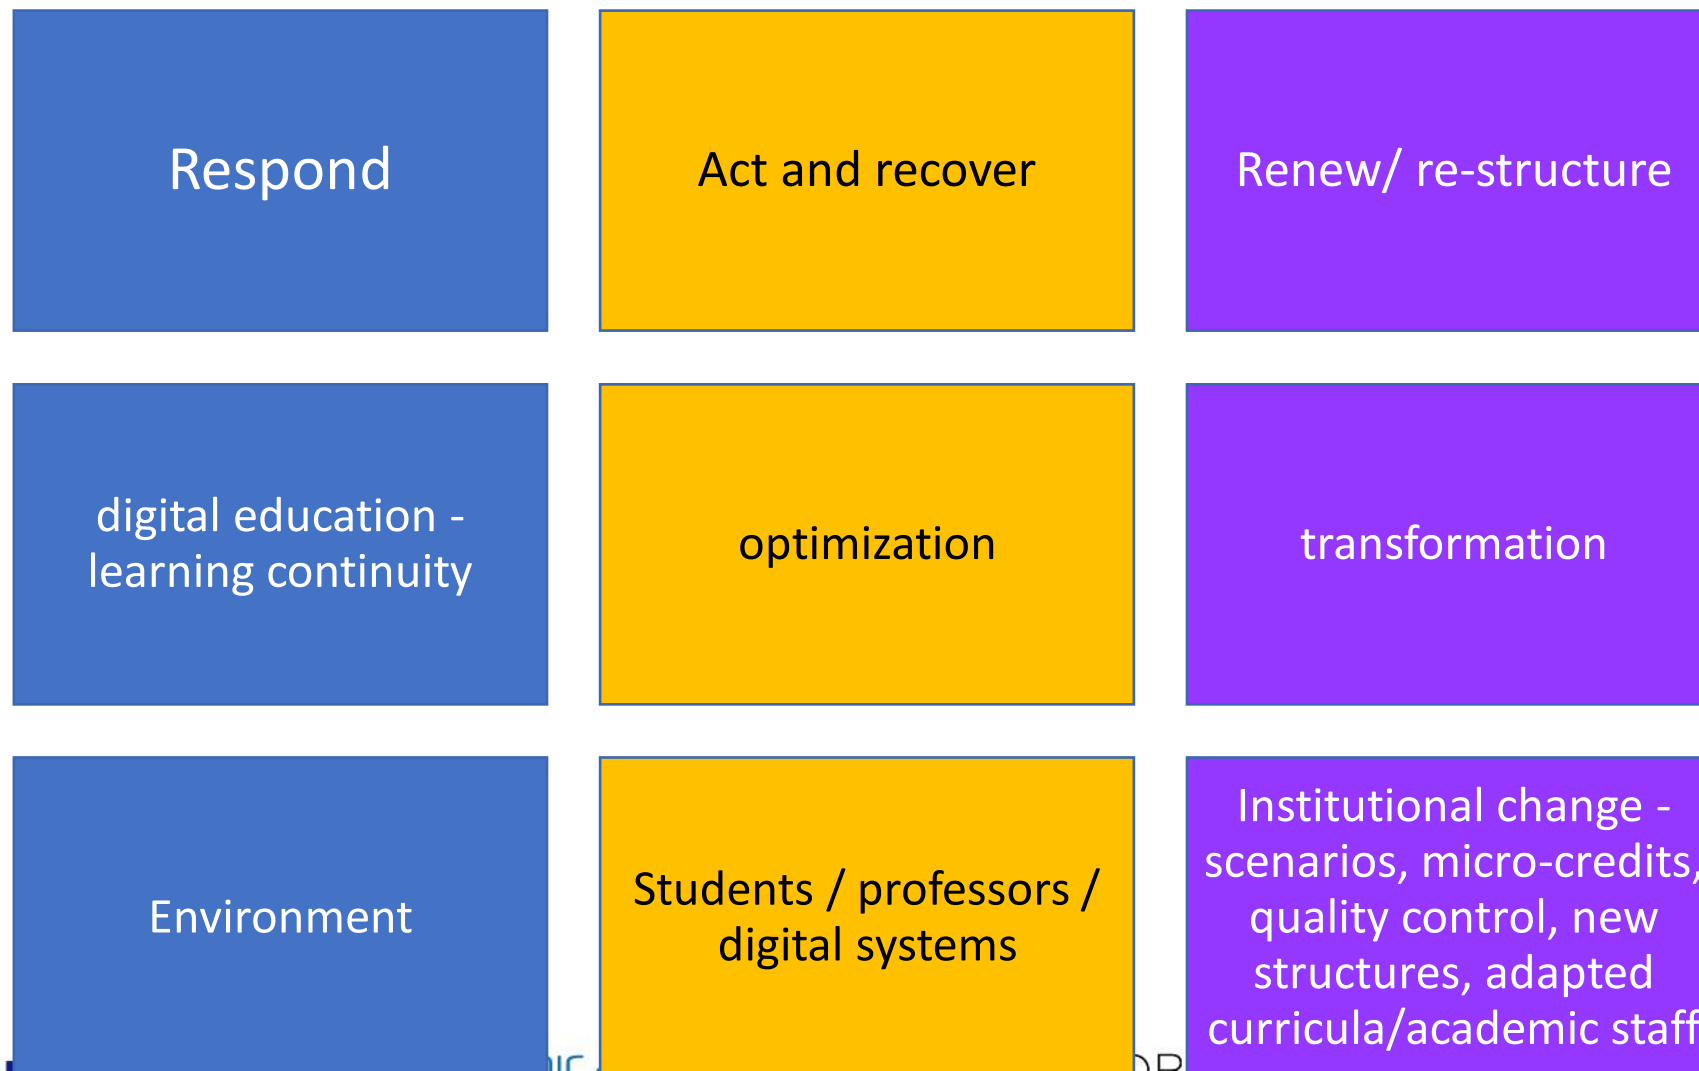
Respond

Act and recover

Renew/ re-structure

digital education - learning continuity

optimization

transformation

Environment

Students / professors / digital systems

Institutional change - scenarios, micro-credits, quality control, new structures, adapted curricula/academic staff